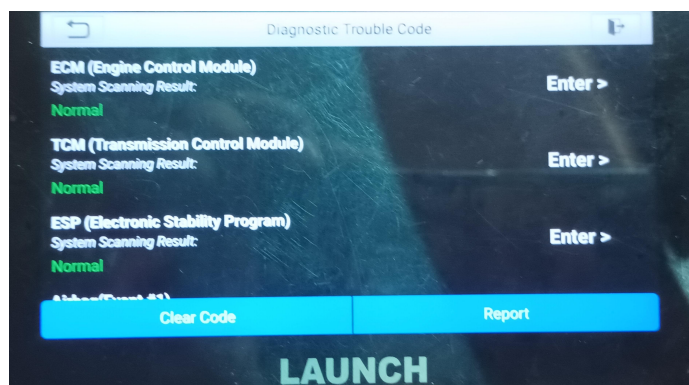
Diagnostic Trouble Code

ECM (Engine Control Module)
System Scanning Result:
Normal
Enter >

TCM (Transmission Control Module)
System Scanning Result:
Normal
Enter >

ESP (Electronic Stability Program)
System Scanning Result:
Normal
Enter >

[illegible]

Clear Code
Report

LAUNCH